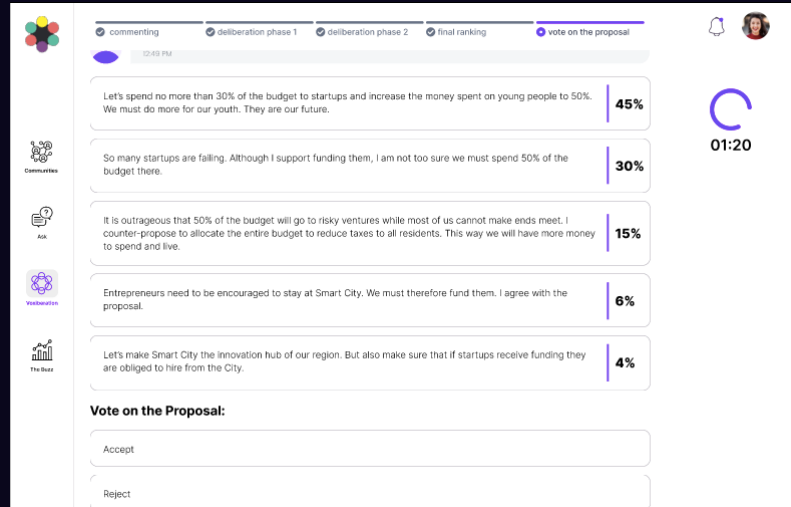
commenting
deliberation phase 1
deliberation phase 2
final ranking
vote on the proposal

12:45 PM

Let's spend no more than 30% of the budget to startups and increase the money spent on young people to 50%. We must do more for our youth. They are our future.
45%

So many startups are failing. Although I support funding them, I am not too sure we must spend 50% of the budget there.
30%

It is outrageous that 50% of the budget will go to risky ventures while most of us cannot make ends meet. I counter-propose to allocate the entire budget to reduce taxes to all residents. This way we will have more money to spend and live.
15%

Entrepreneurs need to be encouraged to stay at Smart City. We must therefore fund them. I agree with the proposal.
6%

Let's make Smart City the innovation hub of our region. But also make sure that if startups receive funding they are obliged to hire from the City.
4%

Vote on the Proposal:

Accept

Reject

01:20

Communities

Ask

Voxiberation

The Buzz